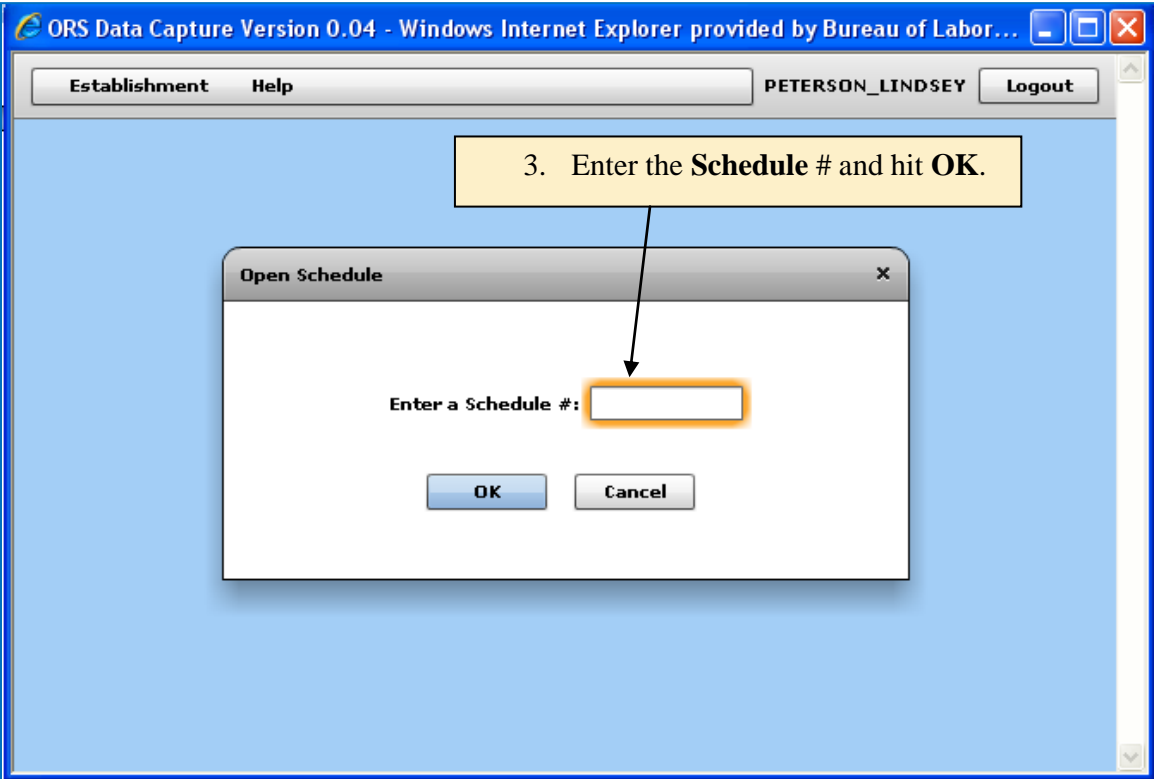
ORS Data Capture Version 0.04 - Windows Internet Explorer provided by Bureau of Labor...

Establishment Help

PETERSON_LINDSEY Logout

3. Enter the **Schedule** # and hit **OK**.

Open Schedule ×

Enter a Schedule #:

OK Cancel